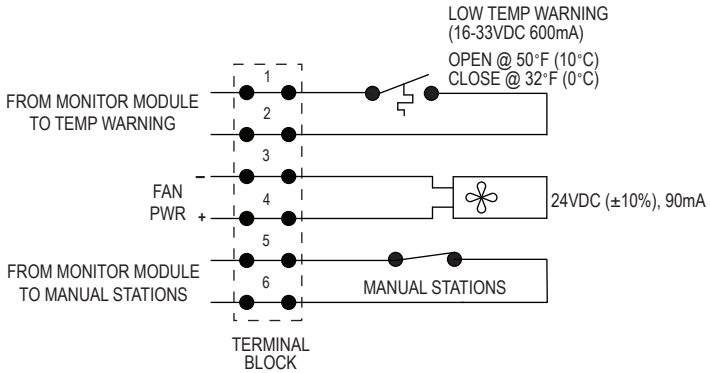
LOW TEMP WARNING
(16-33VDC 600mA)
OPEN @ 50°F (10°C)
CLOSE @ 32°F (0°C)

FROM MONITOR MODULE
TO TEMP WARNING

1
2
3
4
5
6

–
FAN
PWR
+

24VDC (±10%), 90mA

FROM MONITOR MODULE
TO MANUAL STATIONS

MANUAL STATIONS

TERMINAL
BLOCK